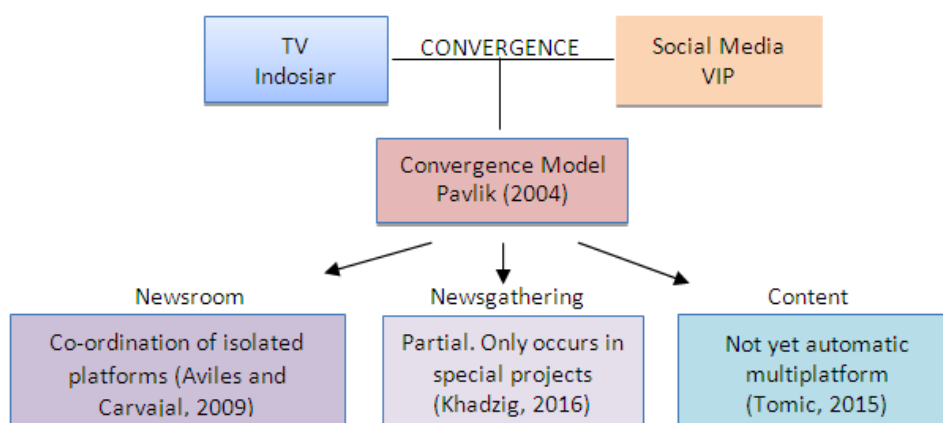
TV
Indosiar

CONVERGENCE

Social Media
VIP

Convergence Model
Pavlik (2004)

Newsroom

Co-ordination of isolated platforms (Aviles and Carvajal, 2009)

Newsgathering

Partial. Only occurs in special projects (Khadzig, 2016)

Content

Not yet automatic multiplatform (Tomic, 2015)